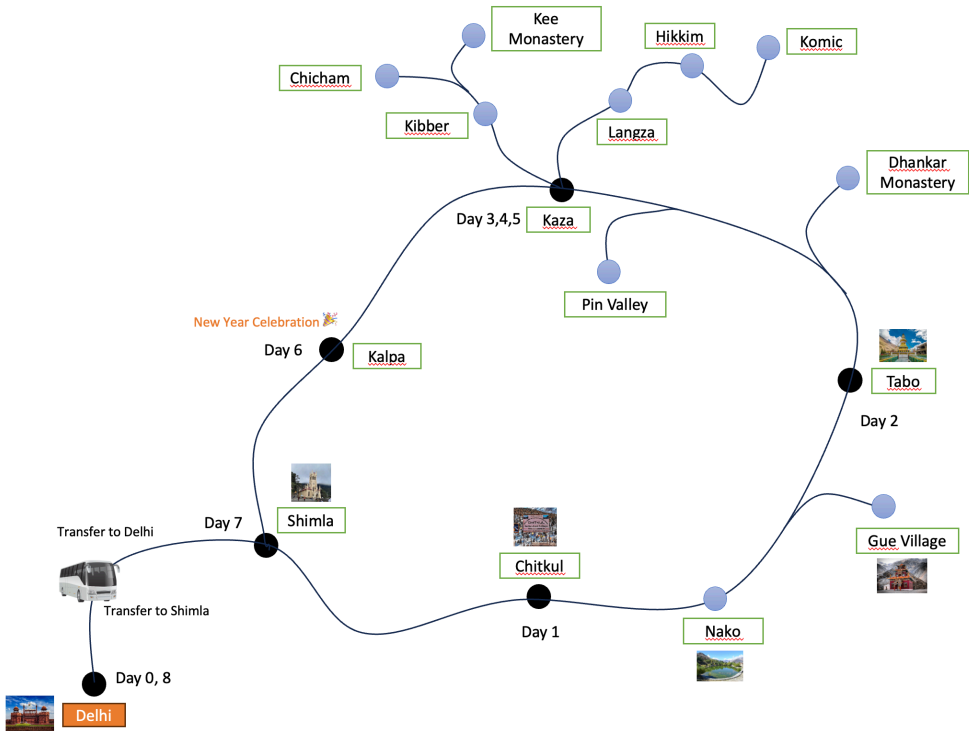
Kee Monastery

Hikkim

Komic

Chicham

Kibber

Langza

Dhankar Monastery

Day 3,4,5

Kaza

Pin Valley

New Year Celebration

Day 6

Kalpa

Tabo

Day 2

Day 7

Shimla

Transfer to Delhi

Chitkul

Gue Village

Transfer to Shimla

Day 1

Nako

Day 0, 8

Delhi